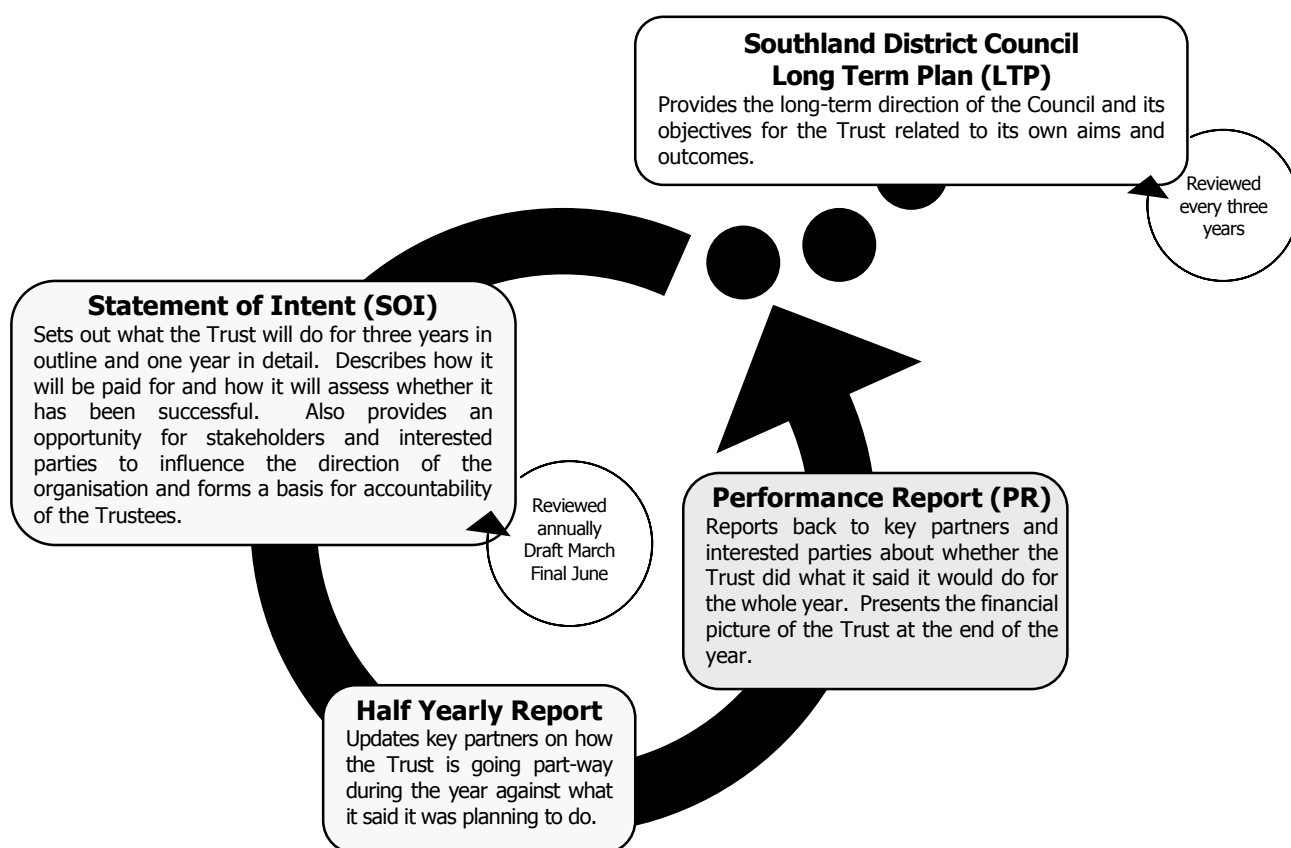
Southland District Council
Long Term Plan (LTP)
Provides the long-term direction of the Council and its objectives for the Trust related to its own aims and outcomes.

Reviewed every three years

Statement of Intent (SOI)
Sets out what the Trust will do for three years in outline and one year in detail. Describes how it will be paid for and how it will assess whether it has been successful. Also provides an opportunity for stakeholders and interested parties to influence the direction of the organisation and forms a basis for accountability of the Trustees.

Reviewed annually Draft March Final June

Performance Report (PR)
Reports back to key partners and interested parties about whether the Trust did what it said it would do for the whole year. Presents the financial picture of the Trust at the end of the year.

Half Yearly Report
Updates key partners on how the Trust is going part-way during the year against what it said it was planning to do.